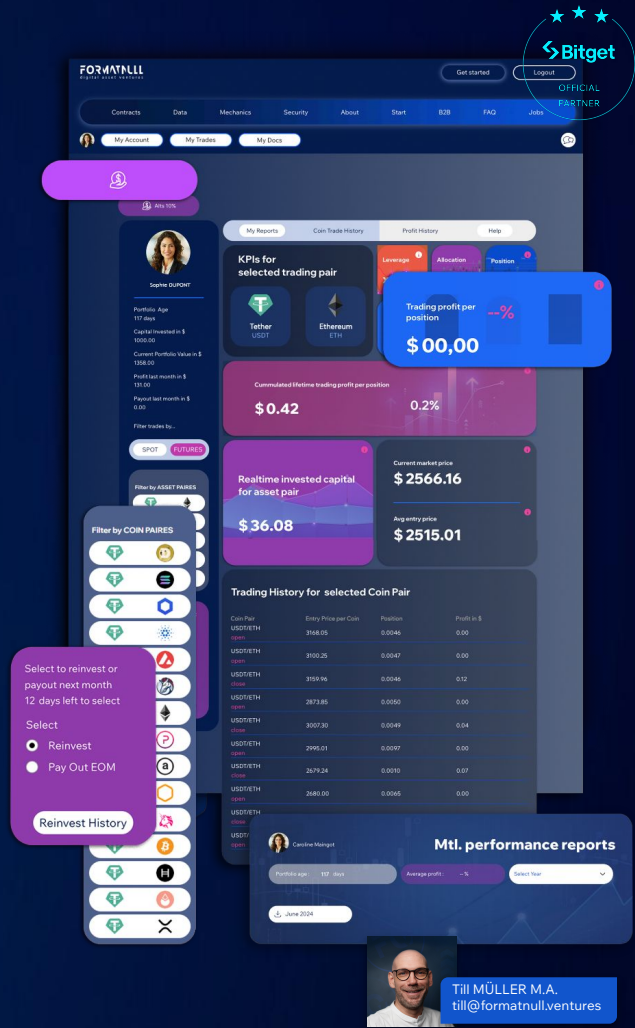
FORMATNULL
digital asset ventures

Get started
Logout

Bitget
OFFICIAL PARTNER

Contracts Data Mechanics Security About Start B2B FAQ Jobs

My Account
My Trades
My Docs

Alts 10%

Sophie DUPONT

Portfolio Age
117 days

Capital Invested in $
1000.00

Current Portfolio Value in $
1358.00

Profit last month in $
131.00

Payout last month in $
0.00

Filter trades by...

SPOT
FUTURES

Filter by ASSET PAIRES

Filter by COIN PAIRES

My Reports
Coin Trade History
Profit History
Help

KPIs for selected trading pair

Tether
USDT

Ethereum
ETH

Leverage
Allocation
Position

Trading profit per position
--%
$ 00,00

Cummulated lifetime trading profit per position
$ 0.42
0.2%

Realtime invested capital for asset pair
$ 36.08

Current market price
$ 2566.16

Avg entry price
$ 2515.01

Trading History for selected Coin Pair

| Coin Pair | Entry Price per Coin | Position | Profit in $ |
|---|---|---|---|
| USDT/ETH open | 3168.05 | 0.0046 | 0.00 |
| USDT/ETH open | 3100.25 | 0.0047 | 0.00 |
| USDT/ETH close | 3159.96 | 0.0046 | 0.12 |
| USDT/ETH open | 2873.85 | 0.0050 | 0.00 |
| USDT/ETH close | 3007.30 | 0.0049 | 0.04 |
| USDT/ETH open | 2995.01 | 0.0097 | 0.00 |
| USDT/ETH close | 2679.24 | 0.0010 | 0.07 |
| USDT/ETH open | 2680.00 | 0.0065 | 0.00 |
| USDT/ close | | | |
| USDT/ | | | |

Select to reinvest or payout next month
12 days left to select

Select
Reinvest
Pay Out EOM

Reinvest History

Caroline Maingot
Mtl. performance reports

Portfolio age : 117 days
Average profit : --%
Select Year

June 2024

Till MÜLLER M.A.
till@formatnull.ventures